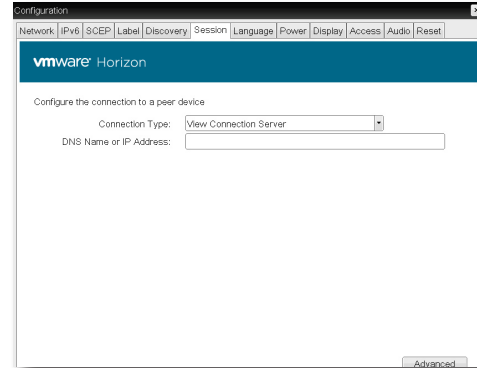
Configuration

Network | IPv6 | SCEP | Label | Discovery | Session | Language | Power | Display | Access | Audio | Reset

vmware Horizon

Configure the connection to a peer device

Connection Type: View Connection Server

DNS Name or IP Address:

Advanced